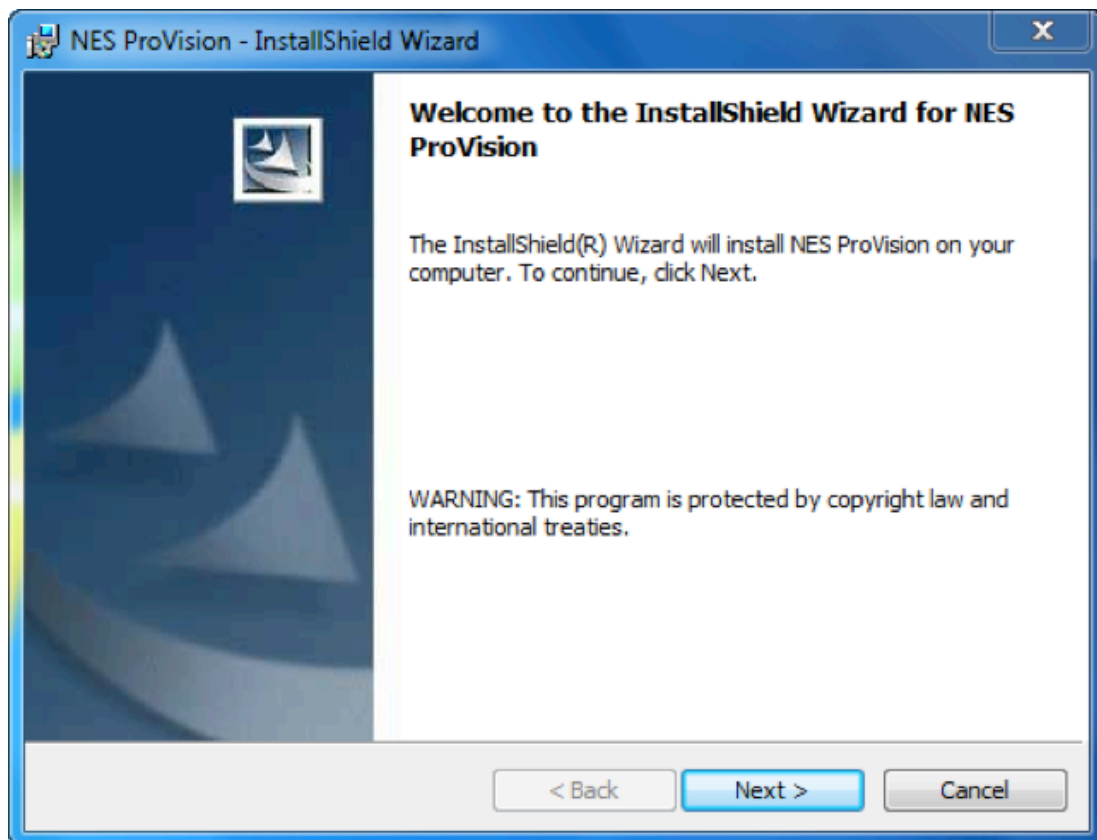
NES ProVision - InstallShield Wizard

Welcome to the InstallShield Wizard for NES ProVision

The InstallShield(R) Wizard will install NES ProVision on your computer. To continue, click Next.

WARNING: This program is protected by copyright law and international treaties.

< Back
Next >
Cancel